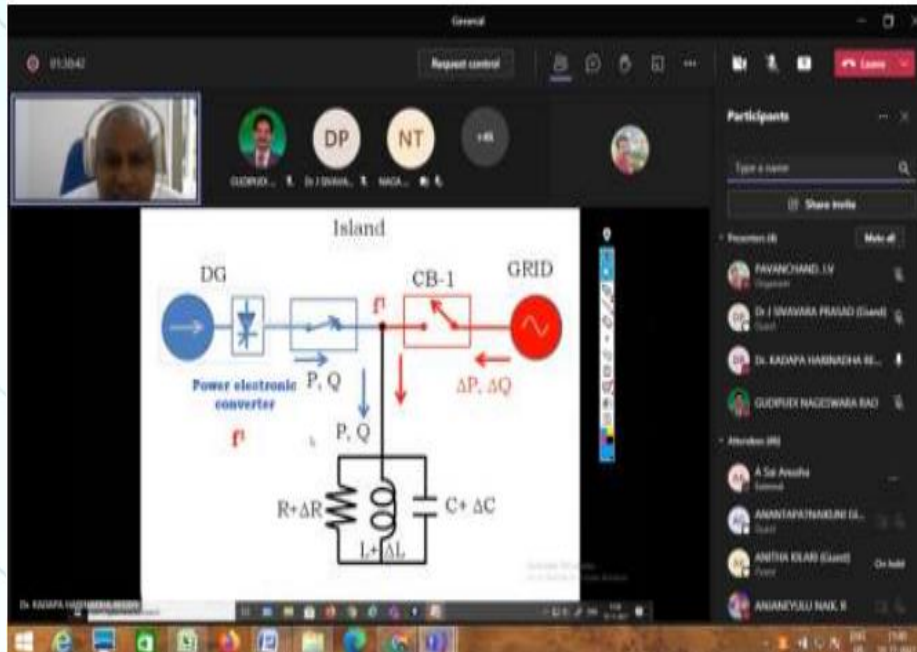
General

01:30:42

Request control

Leave

DP

NT

+45

GUDIPUDI...

Dr J SIVAVA...

NAGA...

Participants

Type a name

Share invite

Presenters (4)

Mute all

PAVANCHAND. J.V

Organizer

Dr J SIVAVARA PRASAD (Guest)

Guest

Dr. KADAPA HARINADHA RE...

GUDIPUDI NAGESWARA RAO

Attendees (45)

A Sai Anusha

External

ANANTAPATNAIKUNI GI...

Guest

ANITHA KILARI (Guest)

Guest

On hold

ANJANEYULU NAIK. R

Island

DG

CB-1

GRID

$f^1$

Power electronic converter

P, Q

$\Delta P, \Delta Q$

P, Q

$f^1$

$R+\Delta R$

$C+\Delta C$

$L+\Delta L$

Dr. KADAPA HARINADHA REDDY

Activate Windows

Go to Settings to activate Windows.